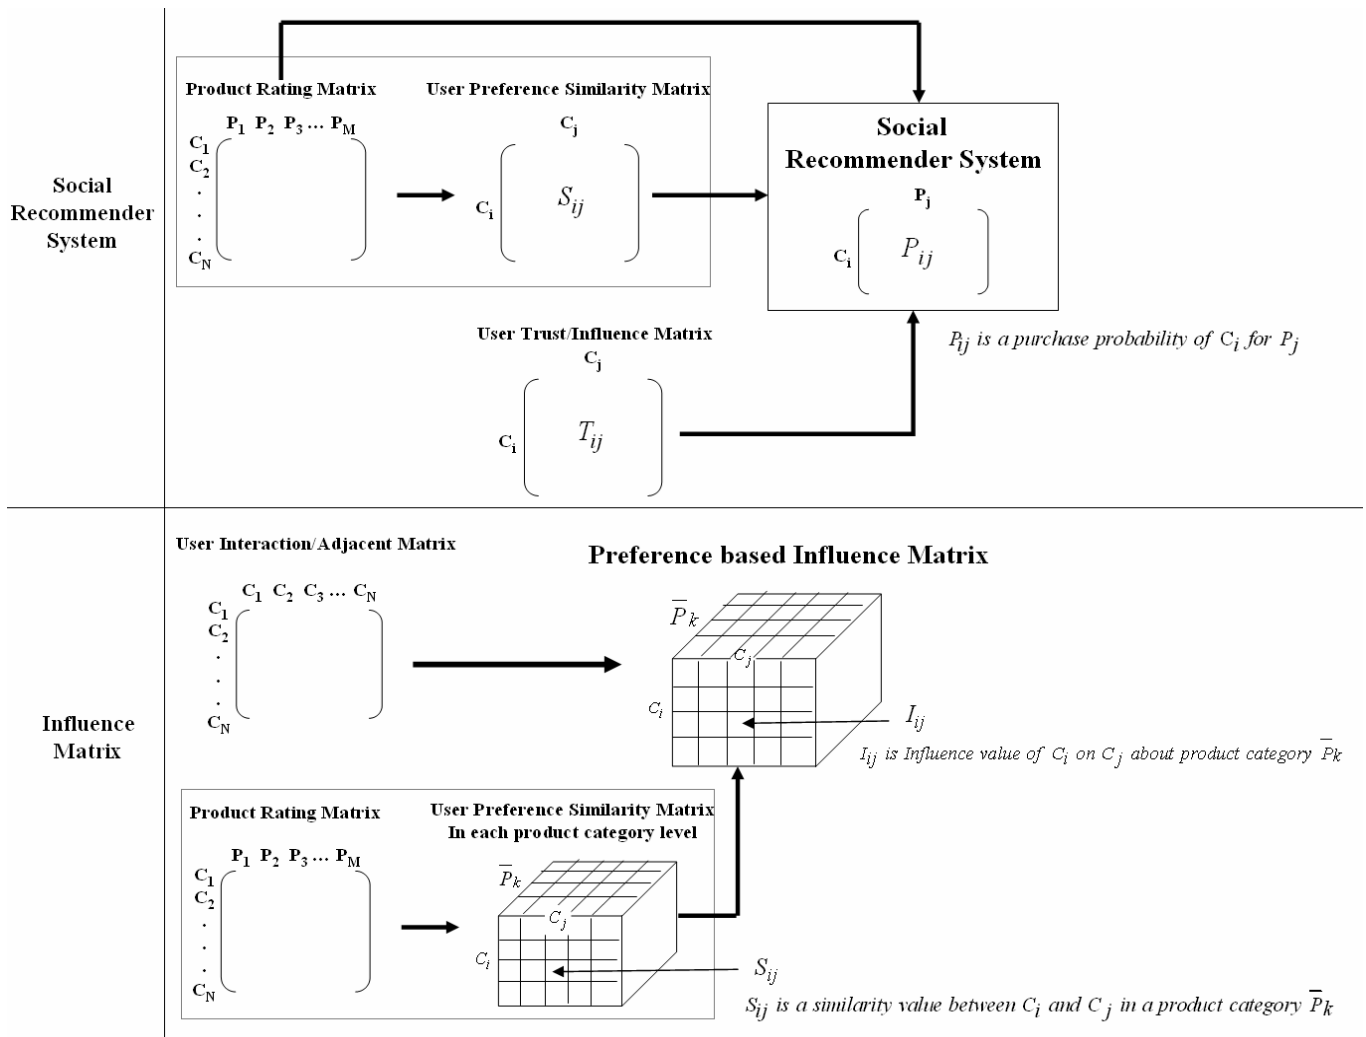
Social Recommender System

Product Rating Matrix

$P_1$ $P_2$ $P_3$ … $P_M$

$C_1$
$C_2$
.
.
.
$C_N$

User Preference Similarity Matrix

$C_j$

$C_i$ $S_{ij}$

Social Recommender System

$P_j$

$C_i$ $P_{ij}$

User Trust/Influence Matrix

$C_j$

$C_i$ $T_{ij}$

$P_{ij}$ is a purchase probability of $C_i$ for $P_j$

Influence Matrix

User Interaction/Adjacent Matrix

$C_1$ $C_2$ $C_3$ … $C_N$

$C_1$
$C_2$
.
.
.
$C_N$

Preference based Influence Matrix

$\overline{P}_k$

$C_j$

$C_i$

$I_{ij}$

$I_{ij}$ is Influence value of $C_i$ on $C_j$ about product category $\overline{P}k$

Product Rating Matrix

$P_1$ $P_2$ $P_3$ … $P_M$

$C_1$
$C_2$
.
.
.
$C_N$

User Preference Similarity Matrix In each product category level

$\overline{P}_k$

$C_j$

$C_i$

$S_{ij}$

$S_{ij}$ is a similarity value between $C_i$ and $C_j$ in a product category $\overline{P}k$